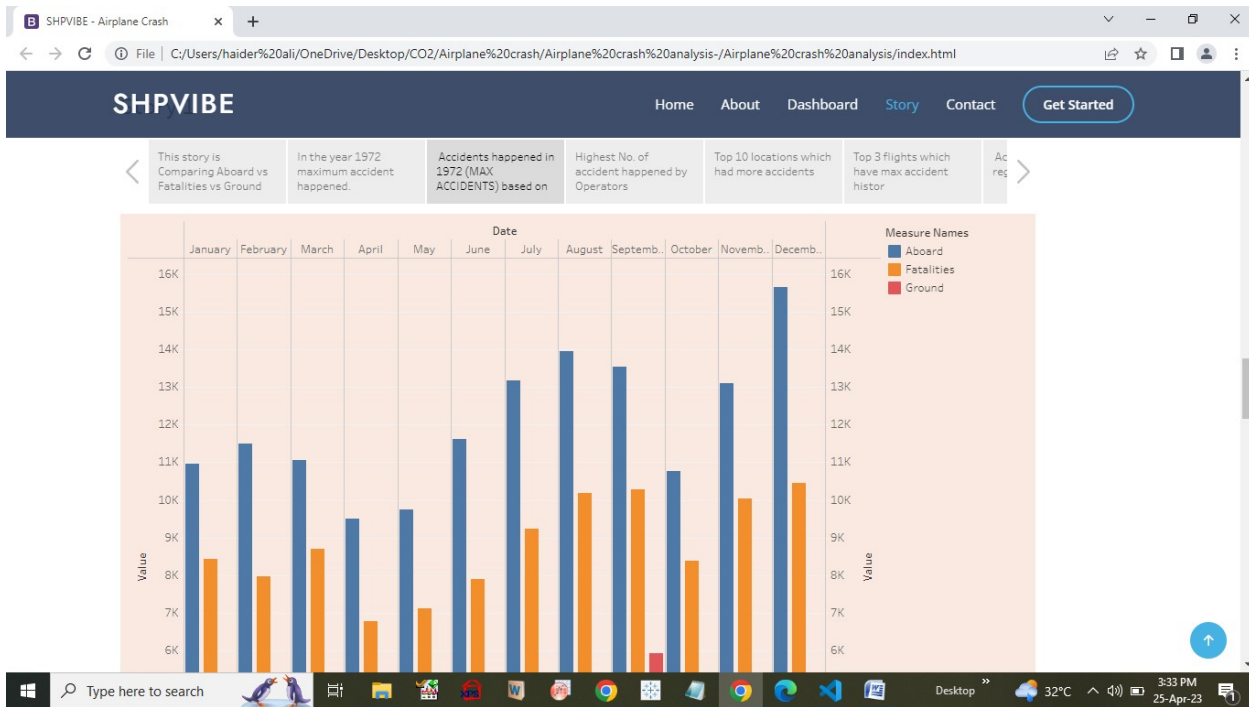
B SHPVIBE - Airplane Crash × +

File | C:/Users/haider%20ali/OneDrive/Desktop/CO2/Airplane%20crash/Airplane%20crash%20analysis-/Airplane%20crash%20analysis/index.html

SHPVIBE

Home About Dashboard Story Contact Get Started

This story is Comparing Aboard vs Fatalities vs Ground

In the year 1972 maximum accident happened.

Accidents happened in 1972 (MAX ACCIDENTS) based on

Highest No. of accident happened by Operators

Top 10 locations which had more accidents

Top 3 flights which have max accident histor

Ac reg

Date

January February March April May June July August Septemb.. October Novemb.. Decemb..

Measure Names
Aboard
Fatalities
Ground

16K 15K 14K 13K 12K 11K 10K 9K 8K 7K 6K

Value

16K 15K 14K 13K 12K 11K 10K 9K 8K 7K 6K

Value

Type here to search

Desktop 32°C 3:33 PM 25-Apr-23